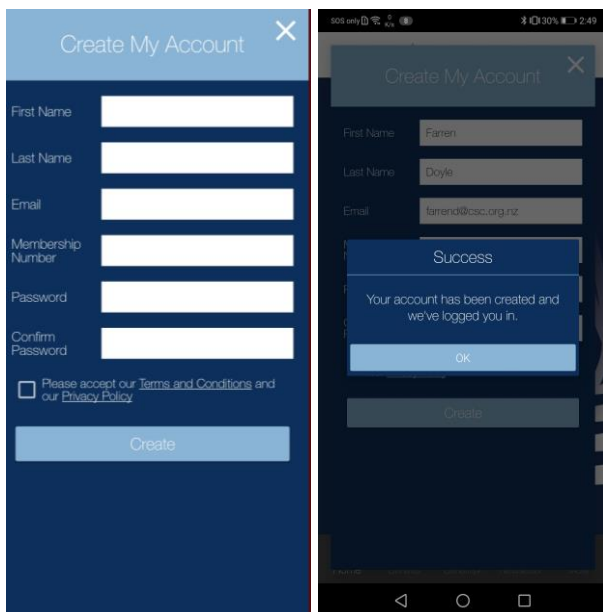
Create My Account ✕

First Name

Last Name

Email

Membership Number

Password

Confirm Password

Please accept our Terms and Conditions and our Privacy Policy

Create

SOS only 30% 2:49

Create My Account ✕

First Name Farren

Last Name Doyle

Email farrend@csc.org.nz

Success

Your account has been created and we've logged you in.

OK

Create